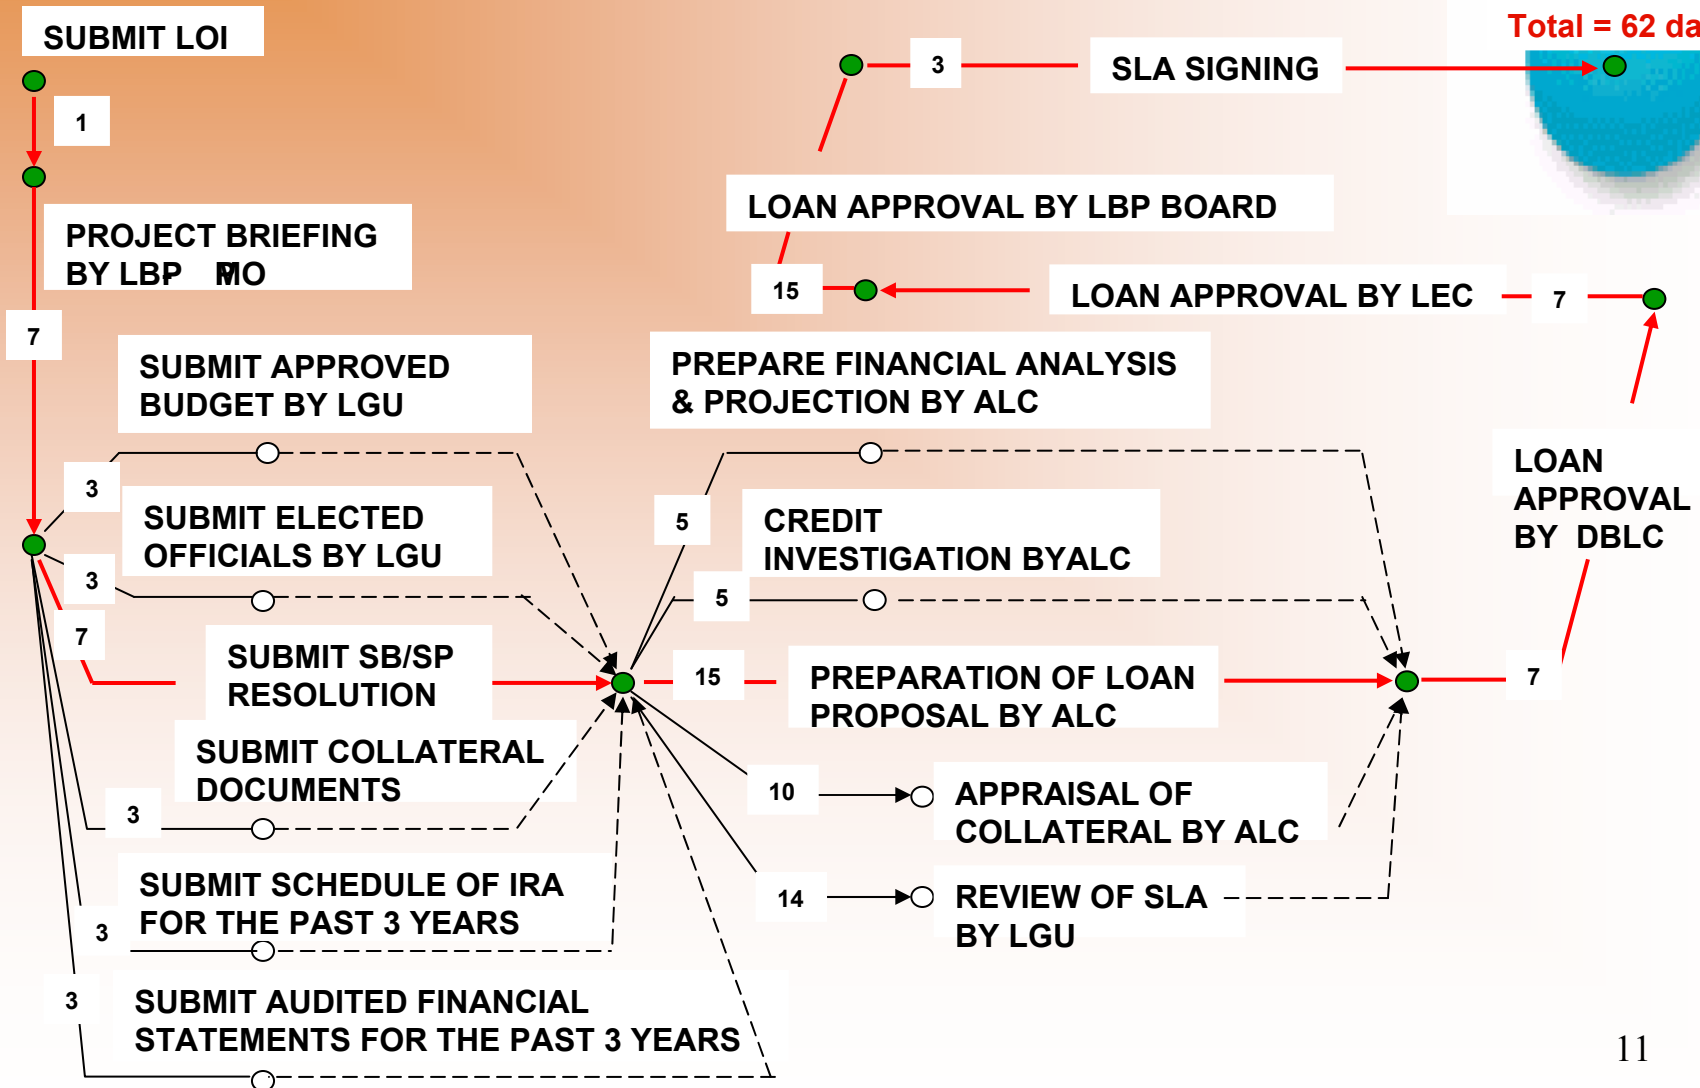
SUBMIT LOI

1

PROJECT BRIEFING BY LBP MO

7

SUBMIT APPROVED BUDGET BY LGU

3

SUBMIT ELECTED OFFICIALS BY LGU

3

7

SUBMIT SB/SP RESOLUTION

SUBMIT COLLATERAL DOCUMENTS

3

SUBMIT SCHEDULE OF IRA FOR THE PAST 3 YEARS

3

3

SUBMIT AUDITED FINANCIAL STATEMENTS FOR THE PAST 3 YEARS

3

SLA SIGNING

Total = 62 da

LOAN APPROVAL BY LBP BOARD

15

LOAN APPROVAL BY LEC

7

PREPARE FINANCIAL ANALYSIS & PROJECTION BY ALC

5

CREDIT INVESTIGATION BYALC

5

LOAN APPROVAL BY DBLC

15

PREPARATION OF LOAN PROPOSAL BY ALC

7

10

APPRAISAL OF COLLATERAL BY ALC

14

REVIEW OF SLA BY LGU

11